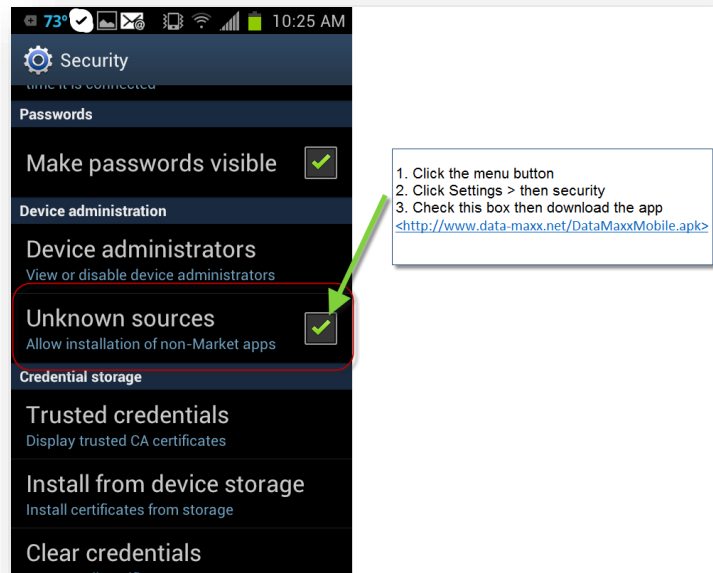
73° 10:25 AM

Security

time it is connected

Passwords

Make passwords visible

Device administration

Device administrators
View or disable device administrators

Unknown sources
Allow installation of non-Market apps

Credential storage

Trusted credentials
Display trusted CA certificates

Install from device storage
Install certificates from storage

Clear credentials

1. Click the menu button
2. Click Settings > then security
3. Check this box then download the app
<http://www.data-maxx.net/DataMaxxMobile.apk>